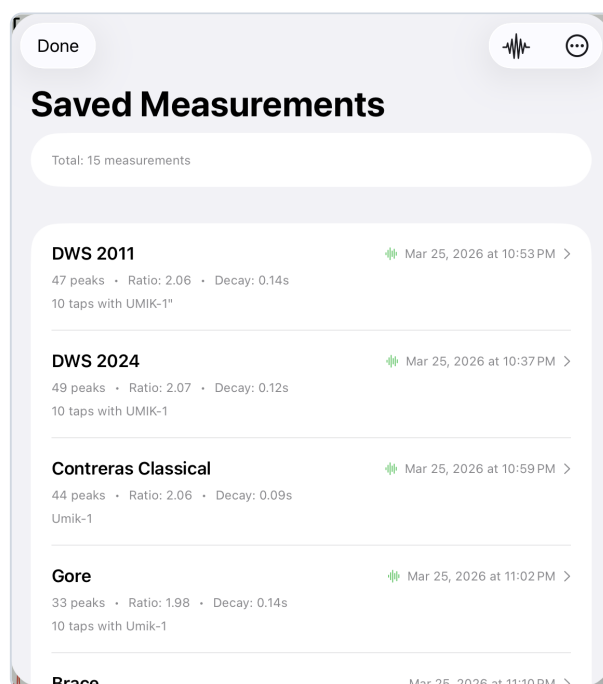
Done

Saved Measurements

Total: 15 measurements

DWS 2011
Mar 25, 2026 at 10:53 PM >
47 peaks • Ratio: 2.06 • Decay: 0.14s
10 taps with UMIK-1"

DWS 2024
Mar 25, 2026 at 10:37 PM >
49 peaks • Ratio: 2.07 • Decay: 0.12s
10 taps with UMIK-1

Contreras Classical
Mar 25, 2026 at 10:59 PM >
44 peaks • Ratio: 2.06 • Decay: 0.09s
Umik-1

Gore
Mar 25, 2026 at 11:02 PM >
33 peaks • Ratio: 1.98 • Decay: 0.14s
10 taps with Umik-1

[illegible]
Mar 25, 2026 at 11:10 PM >